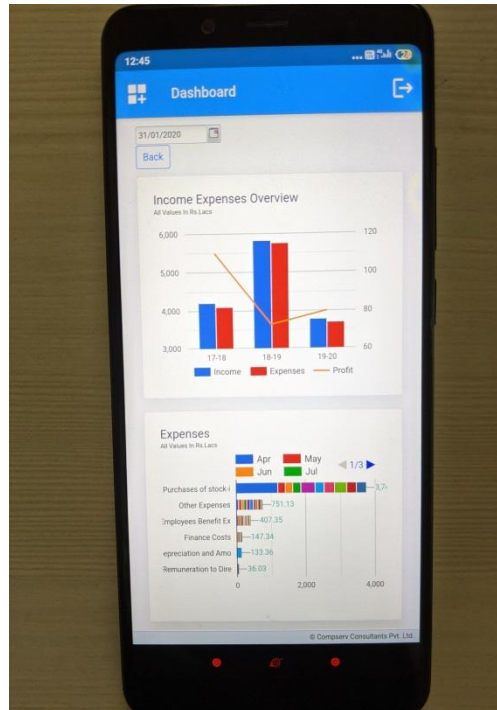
12:45

Dashboard

31/01/2020

Back

Income Expenses Overview
All Values In Rs.Lacs

6,000
5,000
4,000
3,000

120
100
80
60

17-18
18-19
19-20

Income
Expenses
Profit

Expenses
All Values In Rs.Lacs

Apr
May
Jun
Jul
1/3

Purchases of stock-i
Other Expenses
Employees Benefit Ex
Finance Costs
epreciation and Amo
Remuneration to Dire

3,7
751.13
407.35
147.34
133.36
36.03

0
2,000
4,000

© Compserv Consultants Pvt. Ltd.